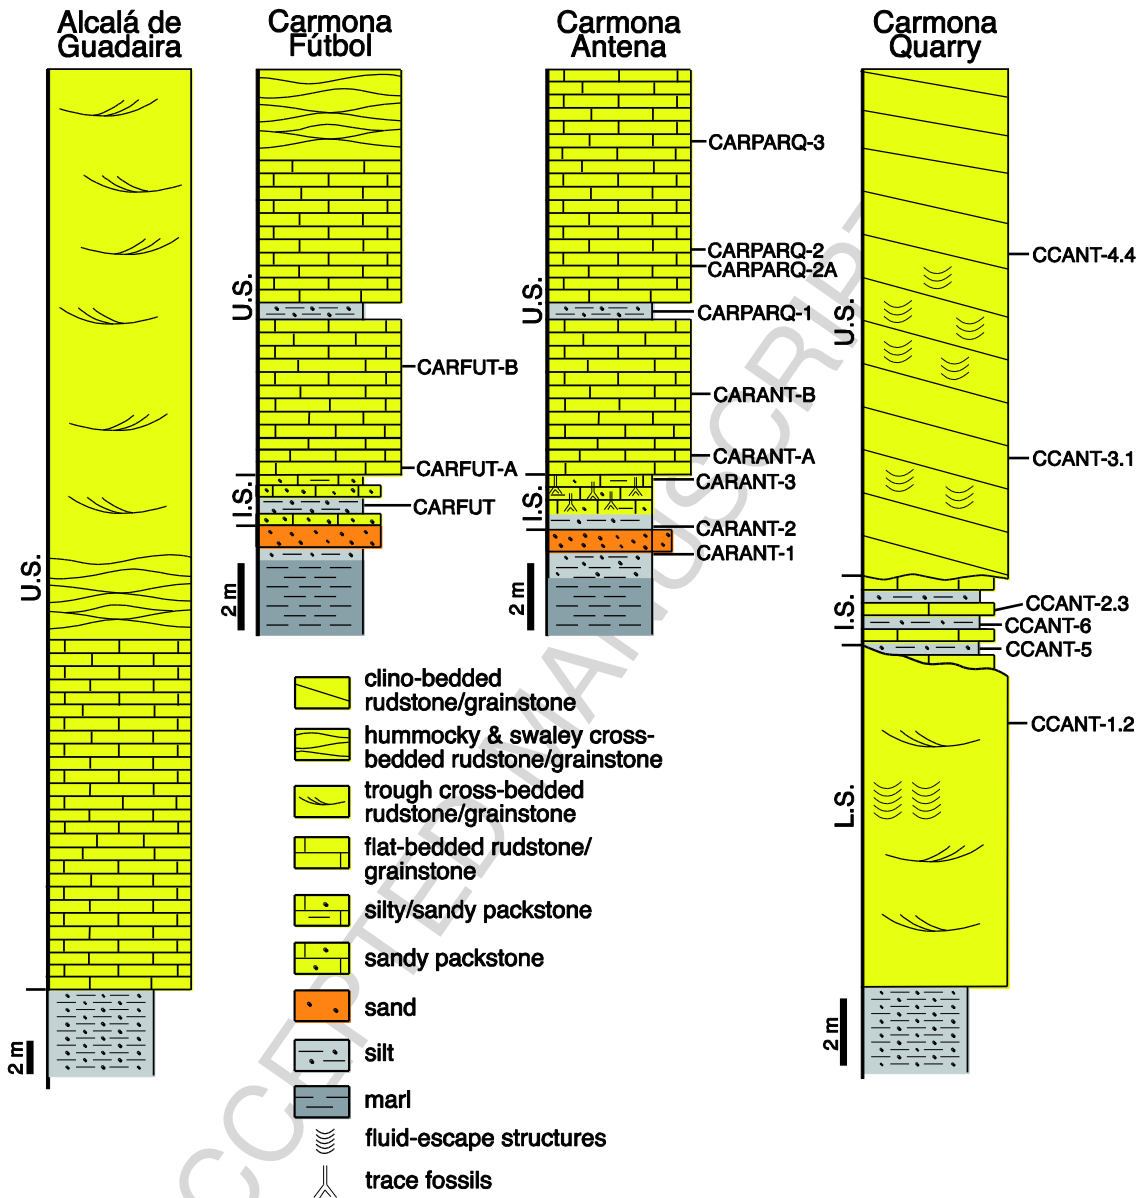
Alcalá de Guadaira

Carmona Fútbol

Carmona Antena

Carmona Quarry

U.S.

2 m

U.S.

I.S.

CARFUT-B

CARFUT-A

CARFUT

2 m

CARPARQ-3

CARPARQ-2

CARPARQ-2A

CARPARQ-1

U.S.

CARANT-B

CARANT-A

CARANT-3

I.S.

CARANT-2

CARANT-1

2 m

U.S.

CCANT-4.4

CCANT-3.1

I.S.

CCANT-2.3

CCANT-6

CCANT-5

CCANT-1.2

L.S.

2 m

clino-bedded rudstone/grainstone

hummocky & swaley cross-bedded rudstone/grainstone

trough cross-bedded rudstone/grainstone

flat-bedded rudstone/ grainstone

silty/sandy packstone

sandy packstone

sand

silt

marl

fluid-escape structures

trace fossils

ACCEPTED MANUSCRIPT